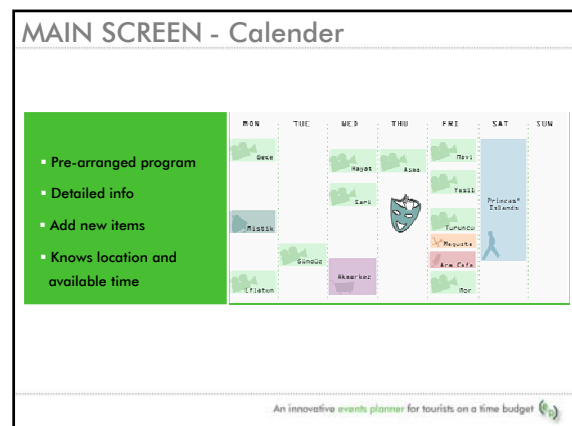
MAIN SCREEN - Calender

Pre-arranged program
Detailed info
Add new items
Knows location and available time

| MON | TUE | WED | THU | FRI | SAT | SUN |
|---|---|---|---|---|---|---|
| Gece | | Hayat | Asma | Mavi | Princess' Islands | |
| | | Sarı | | Yesil | | |
| Mistik | | | | Turuncu | | |
| | | | | Maquette | | |
| | SunaGo | Akmerkez | | Ara Cafe | | |
| Etiletan | | | | Mor | | |

An innovative events planner for tourists on a time budget